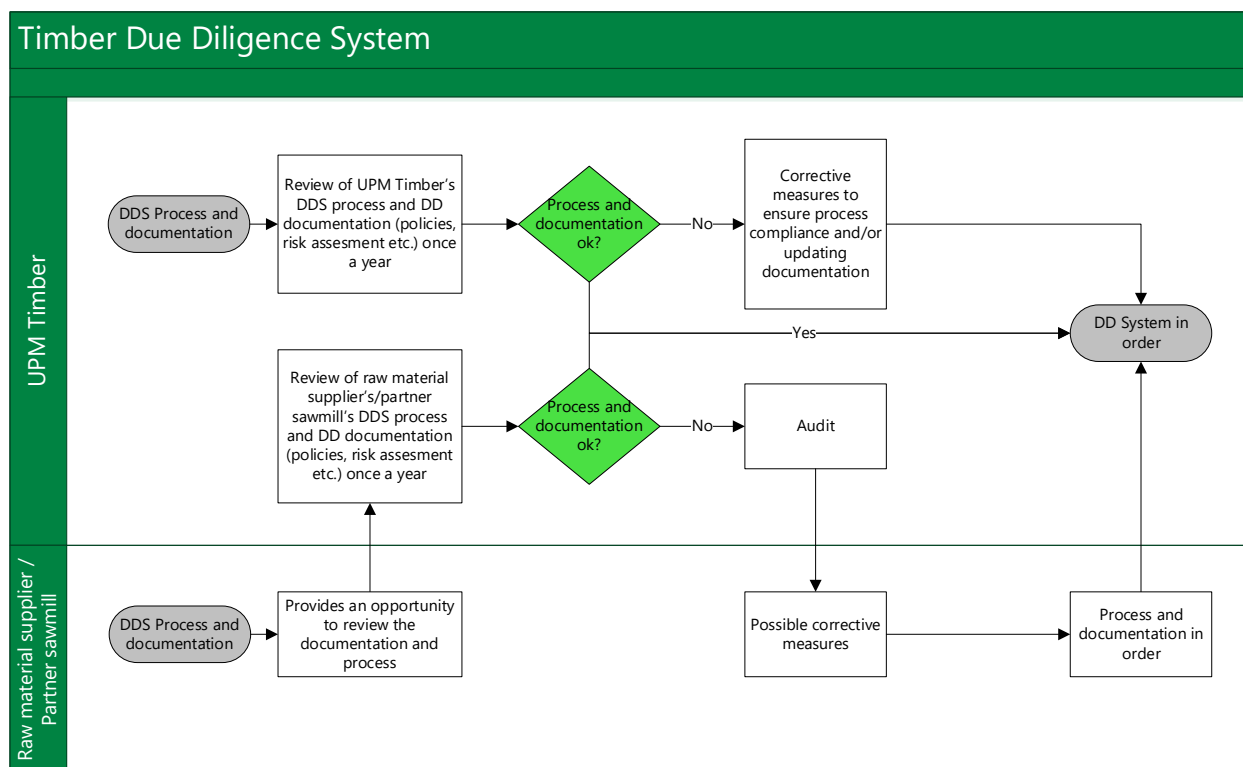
Timber Due Diligence System

UPM Timber

DDS Process and documentation

Review of UPM Timber's DDS process and DD documentation (policies, risk assesment etc.) once a year

Process and documentation ok?

No

Corrective measures to ensure process compliance and/or updating documentation

Yes

DD System in order

Review of raw material supplier's/partner sawmill's DDS process and DD documentation (policies, risk assesment etc.) once a year

Process and documentation ok?

No

Audit

Raw material supplier / Partner sawmill

DDS Process and documentation

Provides an opportunity to review the documentation and process

Possible corrective measures

Process and documentation in order